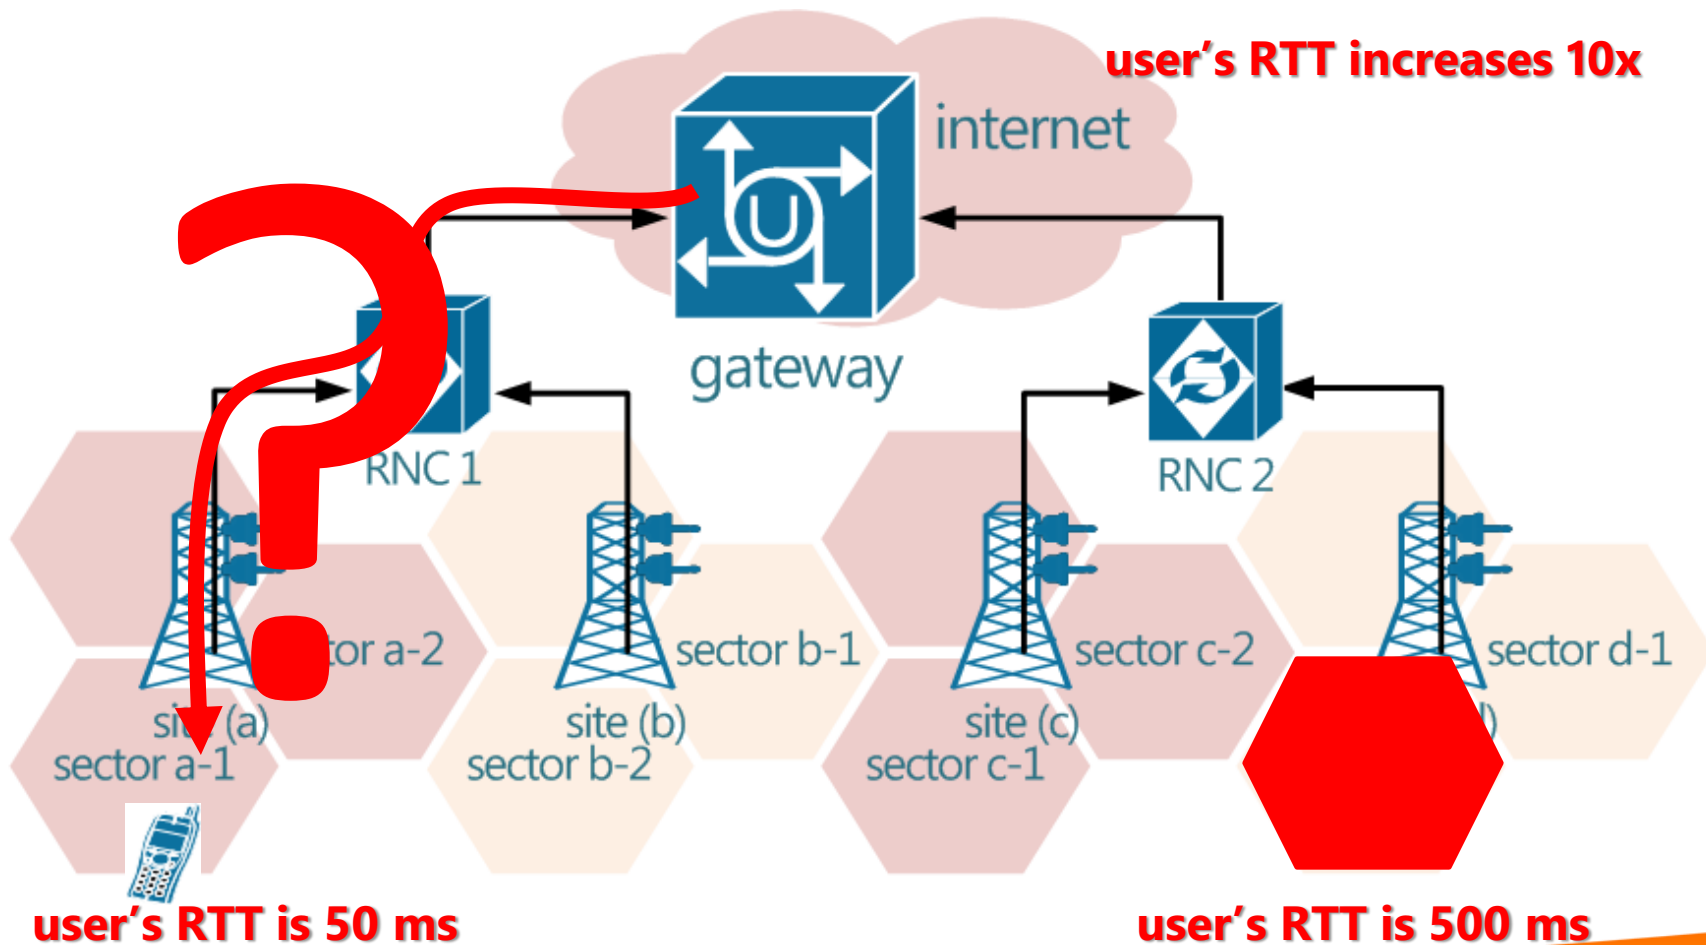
user's RTT increases 10x

internet

gateway

RNC 1

RNC 2

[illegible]tor a-2

sector b-1

sector c-2

sector d-1

si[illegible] (a)
sector a-1

site (b)
sector b-2

site (c)
sector c-1

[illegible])

user's RTT is 50 ms

user's RTT is 500 ms